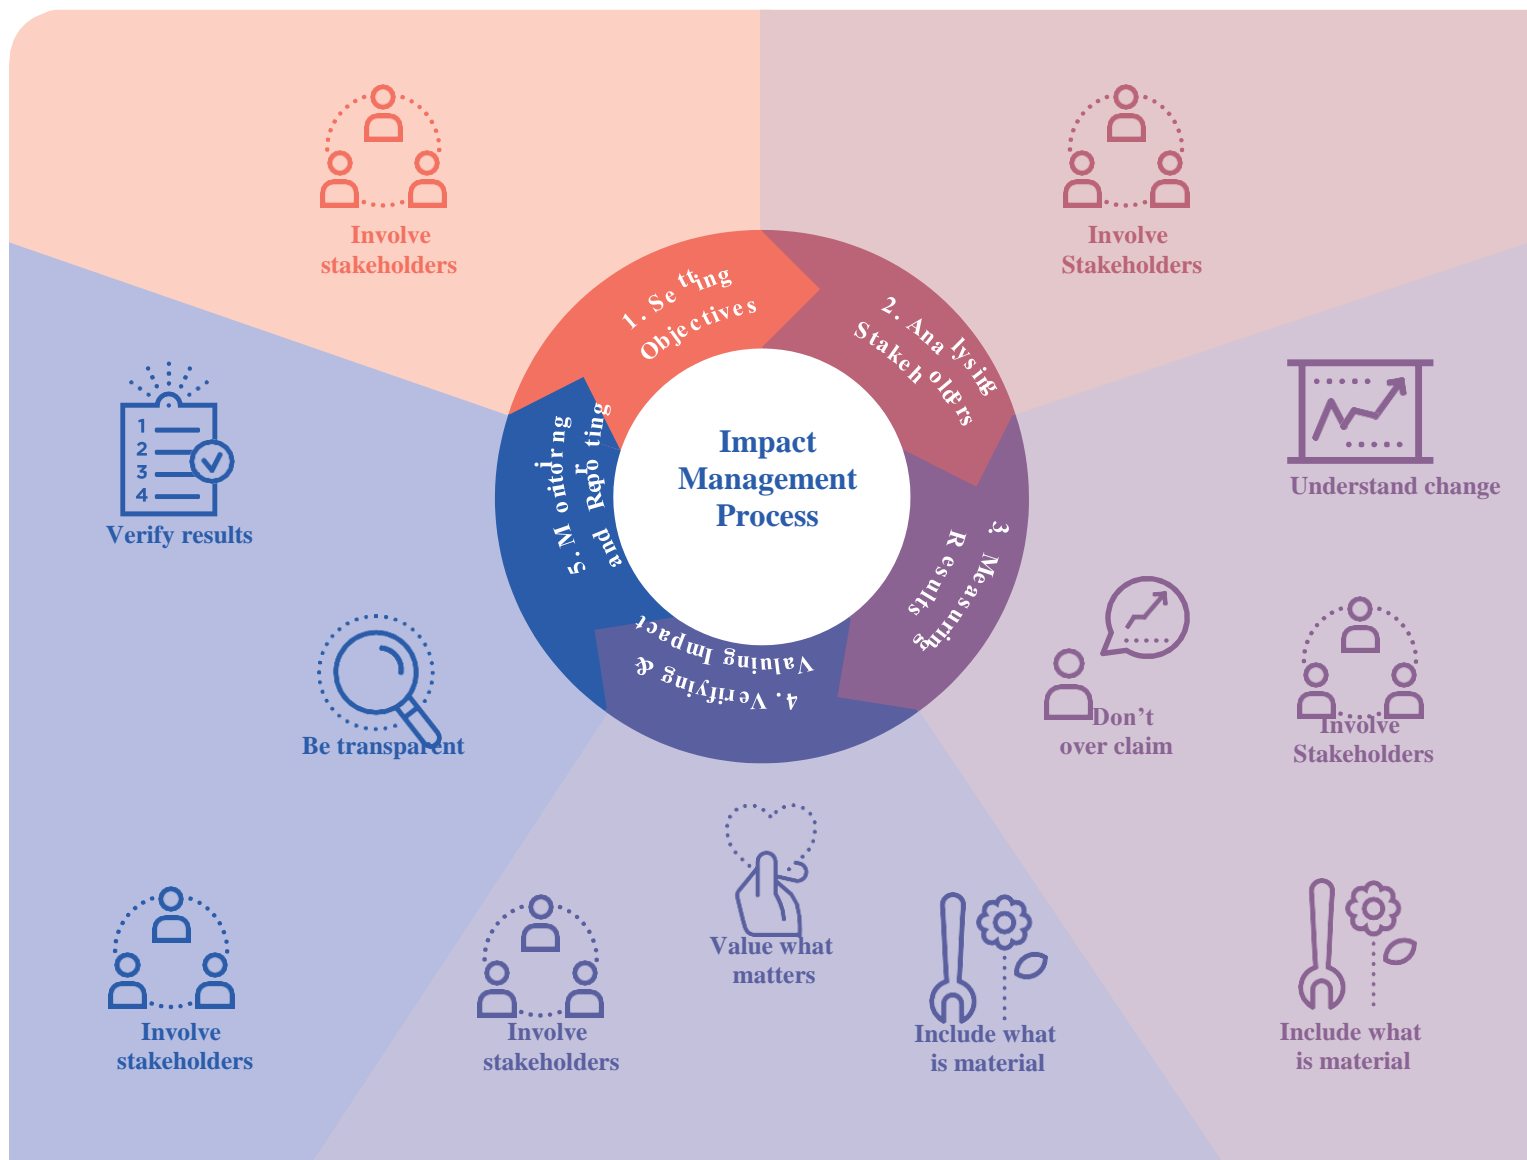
Involve stakeholders

Involve Stakeholders

1. Setting Objectives

2. Analysing Stakeholders

Impact Management Process

Understand change

Verify results

1
2
3
4

5. Monitoring and Reporting

3. Measuring Results

4. Verifying & Valuing Impact

Be transparent

Don't over claim

Involve Stakeholders

Value what matters

Involve stakeholders

Involve stakeholders

Include what is material

Include what is material